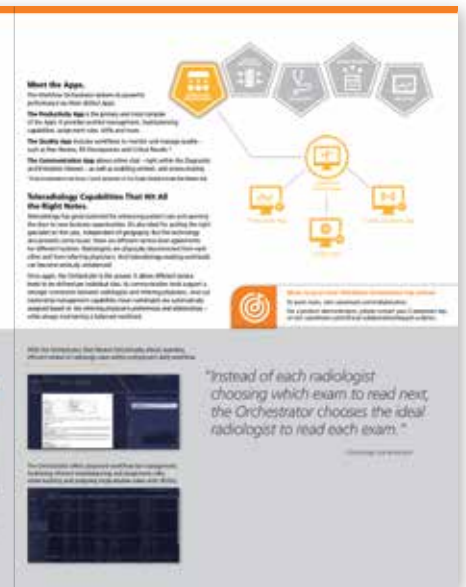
Meet the Apps.

The Productivity App

The Quality App

The Communication App

Teleradiology Capabilities That Hit All the Right Notes.

"Instead of each radiologist choosing which exam to read next, the Orchestrator chooses the ideal radiologist to read each exam."

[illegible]